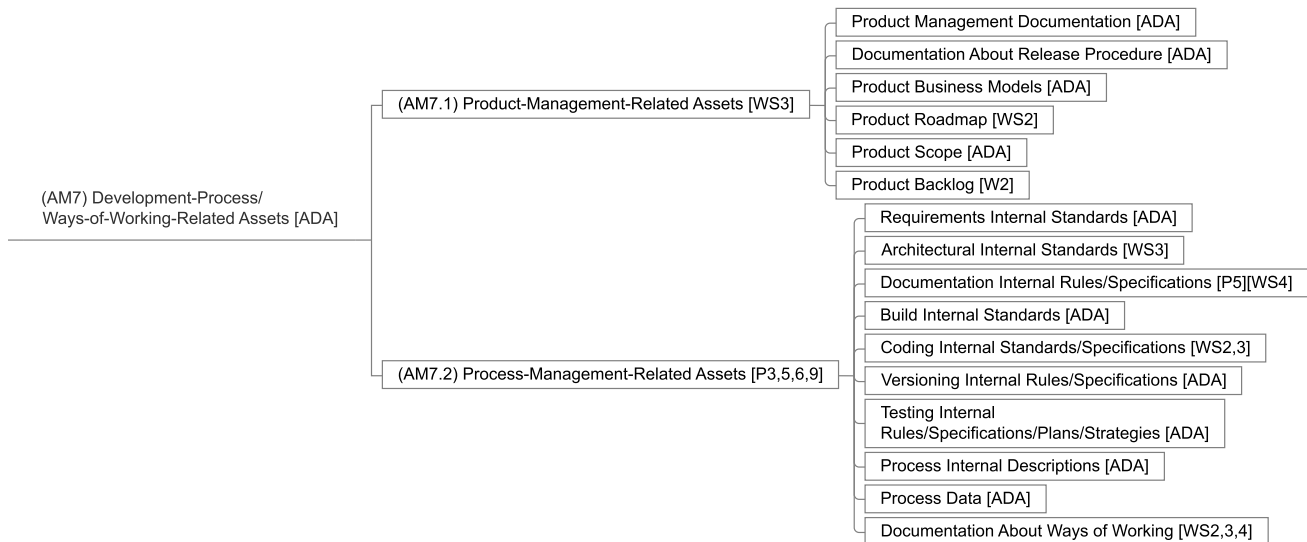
(AM7) Development-Process/ Ways-of-Working-Related Assets [ADA]

(AM7.1) Product-Management-Related Assets [WS3]

Product Management Documentation [ADA]

Documentation About Release Procedure [ADA]

Product Business Models [ADA]

Product Roadmap [WS2]

Product Scope [ADA]

Product Backlog [W2]

(AM7.2) Process-Management-Related Assets [P3,5,6,9]

Requirements Internal Standards [ADA]

Architectural Internal Standards [WS3]

Documentation Internal Rules/Specifications [P5][WS4]

Build Internal Standards [ADA]

Coding Internal Standards/Specifications [WS2,3]

Versioning Internal Rules/Specifications [ADA]

Testing Internal Rules/Specifications/Plans/Strategies [ADA]

Process Internal Descriptions [ADA]

Process Data [ADA]

Documentation About Ways of Working [WS2,3,4]